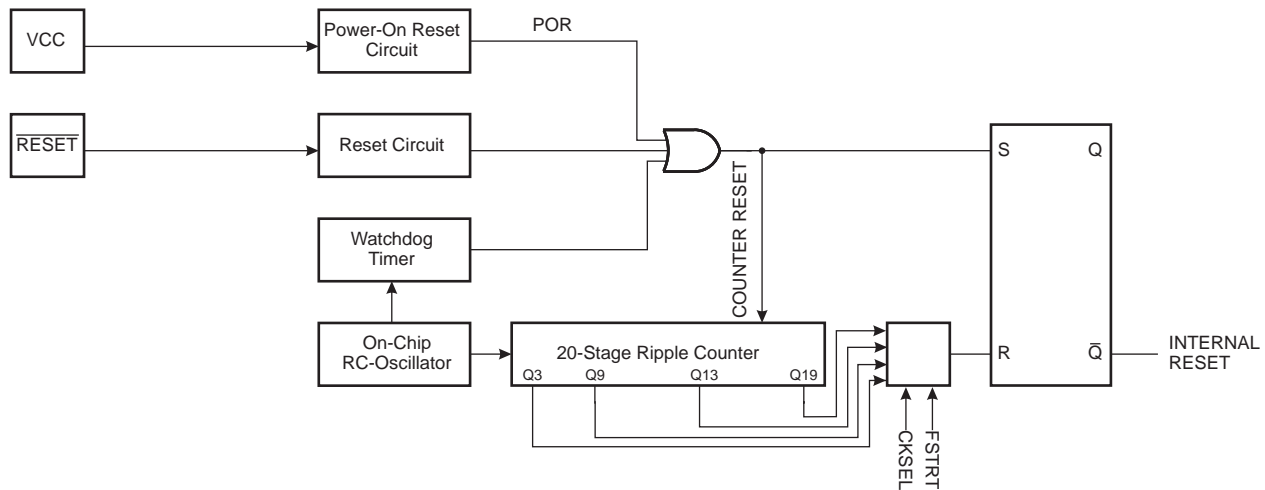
VCC

Power-On Reset Circuit

POR

$\overline{RESET}$

Reset Circuit

S

Q

COUNTER RESET

Watchdog Timer

On-Chip RC-Oscillator

20-Stage Ripple Counter

Q3

Q9

Q13

Q19

R

$\bar{Q}$

INTERNAL RESET

CKSEL

FSTRT